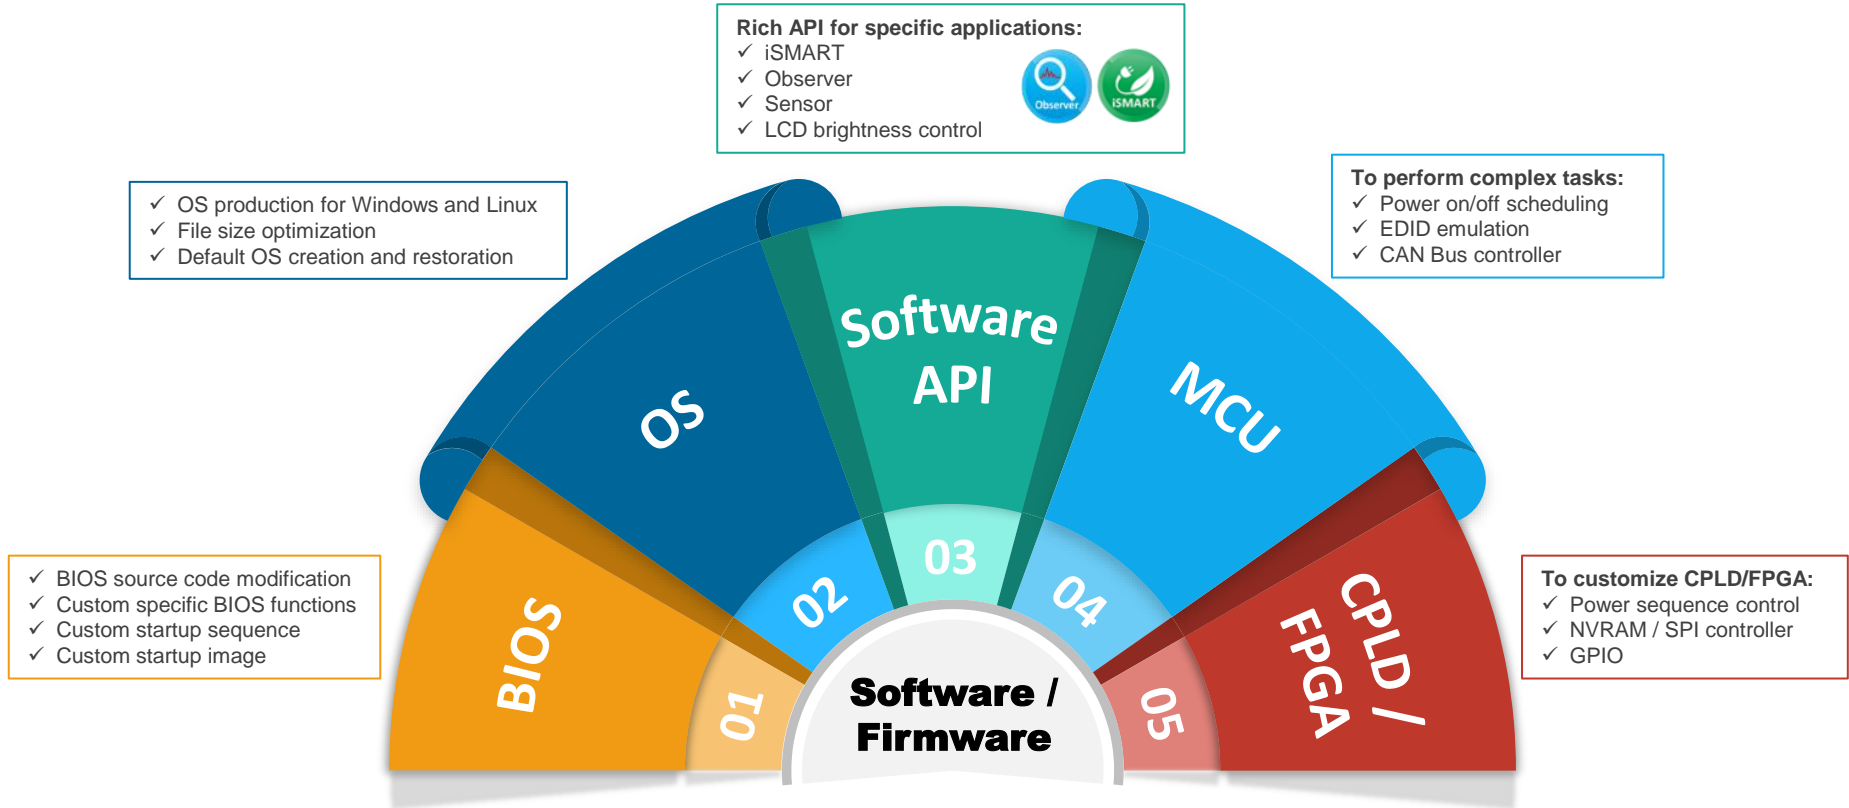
Rich API for specific applications:
✓ iSMART
✓ Observer
✓ Sensor
✓ LCD brightness control

Observer
iSMART

✓ OS production for Windows and Linux
✓ File size optimization
✓ Default OS creation and restoration

To perform complex tasks:
✓ Power on/off scheduling
✓ EDID emulation
✓ CAN Bus controller

✓ BIOS source code modification
✓ Custom specific BIOS functions
✓ Custom startup sequence
✓ Custom startup image

To customize CPLD/FPGA:
✓ Power sequence control
✓ NVRAM / SPI controller
✓ GPIO

BIOS
OS
Software API
MCU
CPLD / FPGA

01
02
03
04
05

Software / Firmware